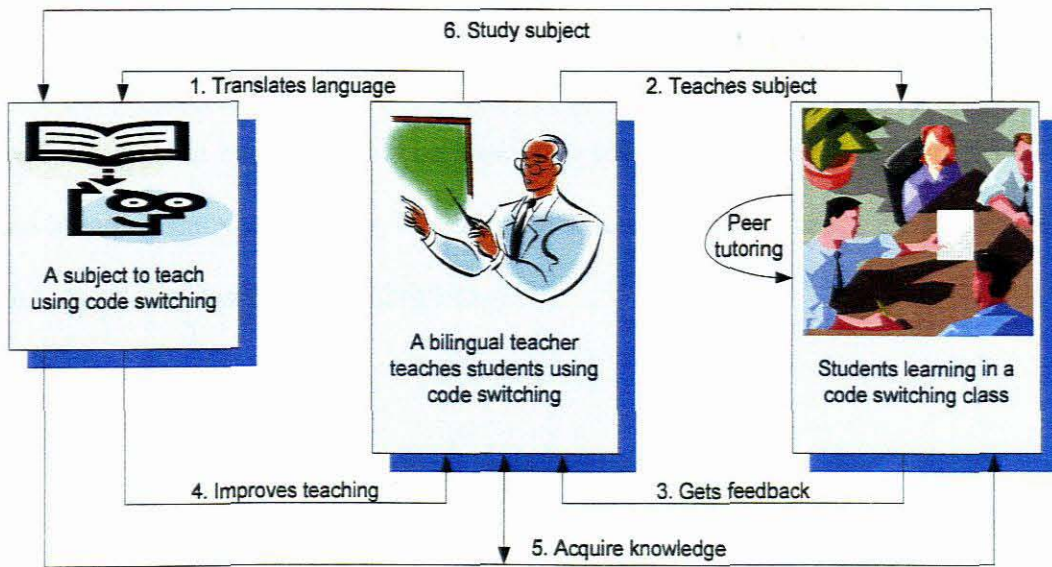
6. Study subject

1. Translates language

2. Teaches subject

A subject to teach using code switching

A bilingual teacher teaches students using code switching

Peer tutoring

Students learning in a code switching class

4. Improves teaching

3. Gets feedback

5. Acquire knowledge